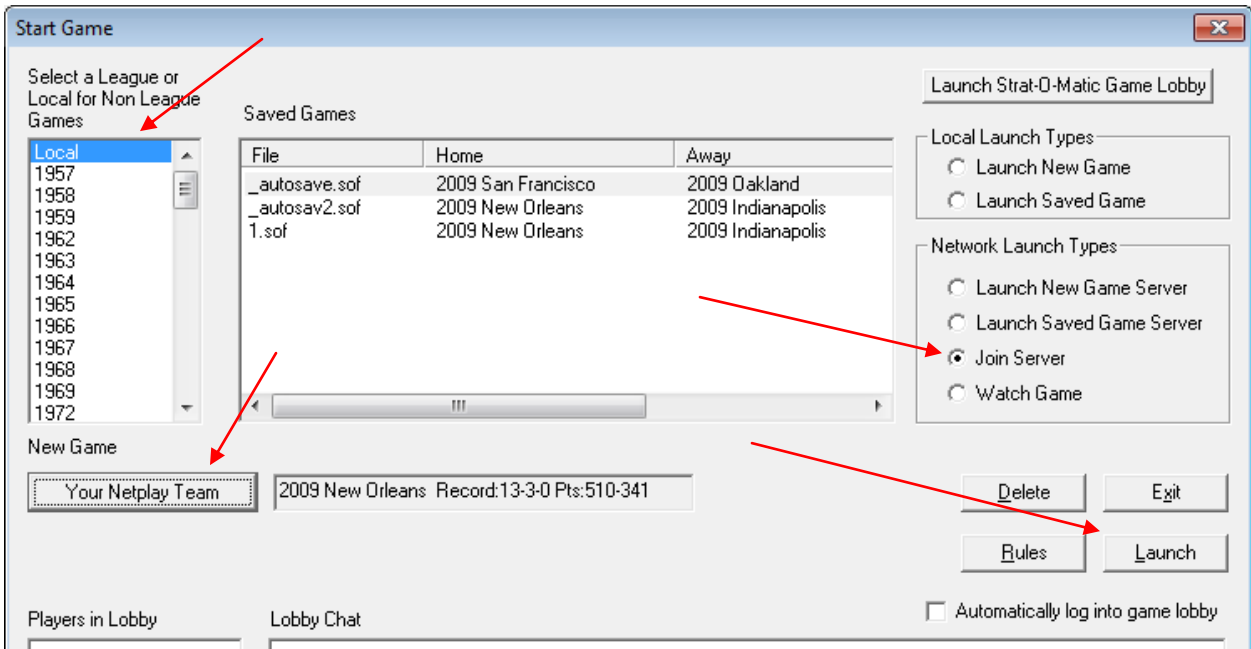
Start Game

Select a League or Local for Non League Games

Local
1957
1958
1959
1962
1963
1964
1965
1966
1967
1968
1969
1972

Saved Games

| File | Home | Away |
|---|---|---|
| _autosave.sof | 2009 San Francisco | 2009 Oakland |
| _autosav2.sof | 2009 New Orleans | 2009 Indianapolis |
| 1.sof | 2009 New Orleans | 2009 Indianapolis |

Launch Strat-O-Matic Game Lobby

Local Launch Types
Launch New Game
Launch Saved Game

Network Launch Types
Launch New Game Server
Launch Saved Game Server
Join Server
Watch Game

New Game

Your Netplay Team

2009 New Orleans Record:13-3-0 Pts:510-341

Delete
Exit
Rules
Launch

Players in Lobby
Lobby Chat
Automatically log into game lobby